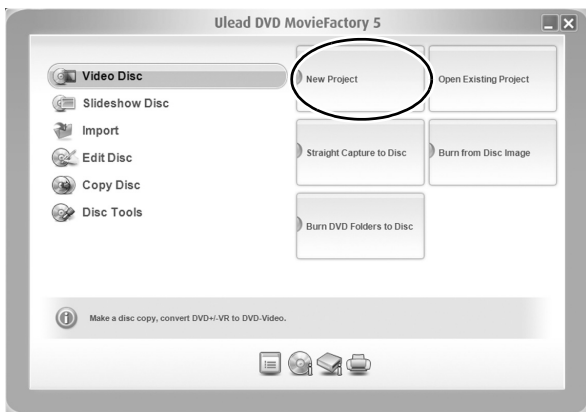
Ulead DVD MovieFactory 5

Video Disc
Slideshow Disc
Import
Edit Disc
Copy Disc
Disc Tools

New Project
Open Existing Project
Straight Capture to Disc
Burn from Disc Image
Burn DVD Folders to Disc

Make a disc copy, convert DVD+/-VR to DVD-Video.